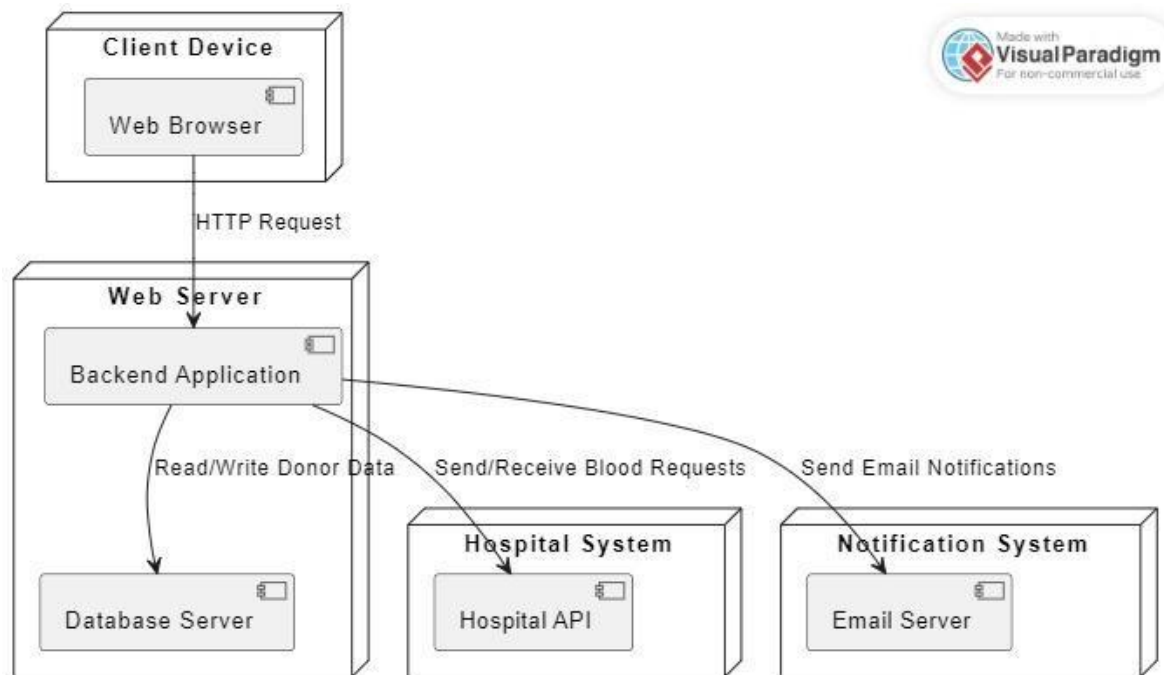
Client Device

Web Browser

Made with
Visual Paradigm
For non-commercial use

HTTP Request

Web Server

Backend Application

Read/Write Donor Data

Send/Receive Blood Requests

Send Email Notifications

Database Server

Hospital System

Hospital API

Notification System

Email Server